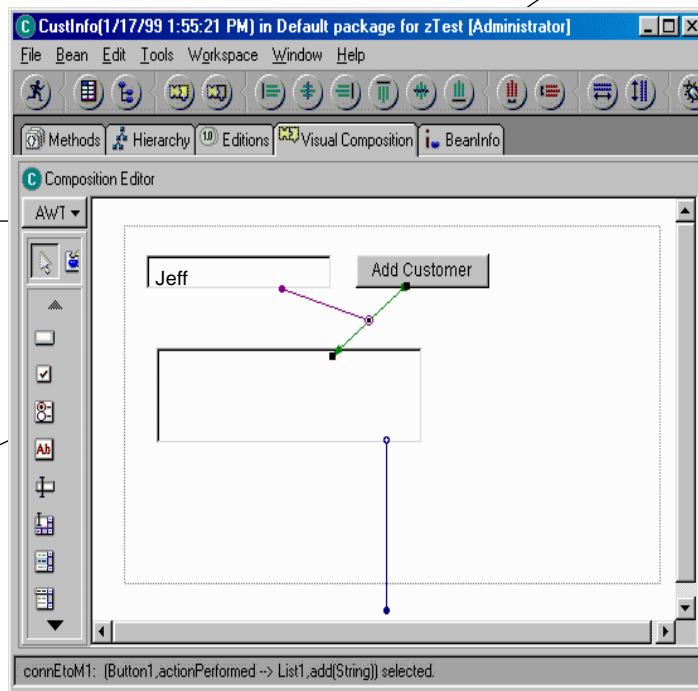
CustInfo(1/17/99 1:55:21 PM) in Default package for zTest [Administrator]

File Bean Edit Tools Workspace Window Help

Methods Hierarchy 1.0 Editions Visual Composition BeanInfo

Composition Editor

AWT

Jeff

Add Customer

Ab

connEtoM1: (Button1,actionPerformed --> List1,add(String)) selected.